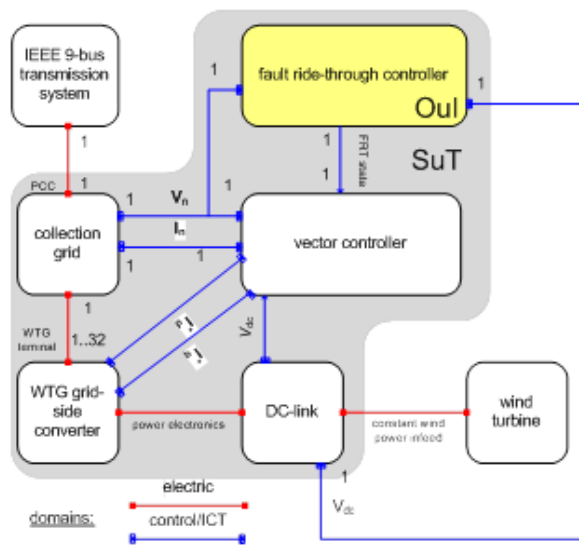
IEEE 9-bus transmission system

1

PCC

1

1

fault ride-through controller

OuI

1

1

FRT state

1

SuT

collection grid

1

$V_n$

1

$I_n$

1

vector controller

1

WTG terminal

1..32

$I_d^*$

$I_q^*$

$V_{dc}$

WTG grid-side converter

power electronics

DC-link

constant wind power infeed

wind turbine

1

$V_{dc}$

domains:

electric

control/ICT